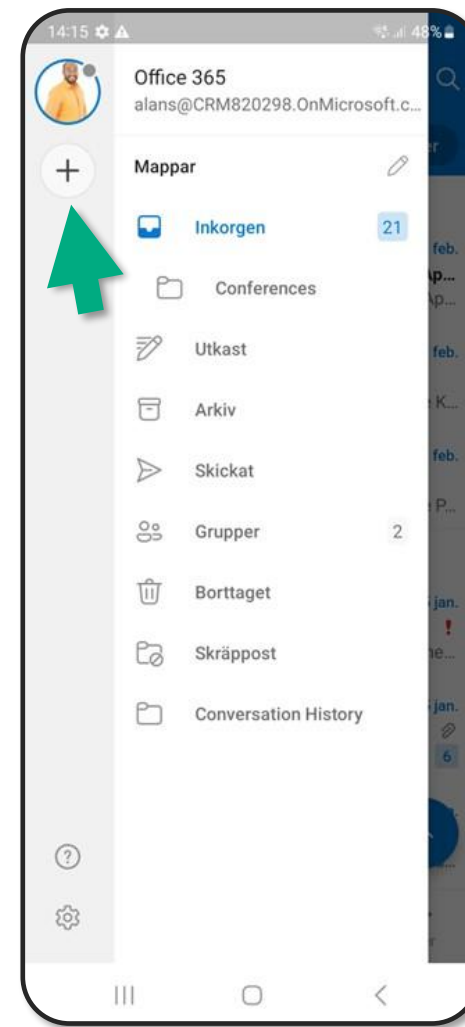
14:15 48%

Office 365
alans@CRM820298.OnMicrosoft.c...

Mappar

Inkorgen 21

Conferences

Utkast

Arkiv

Skickat

Grupper 2

Borttaget

Skräppost

Conversation History

feb.
Ap...
Ap...
feb.
K...
feb.
P...
jan.
!
he...
jan.
6